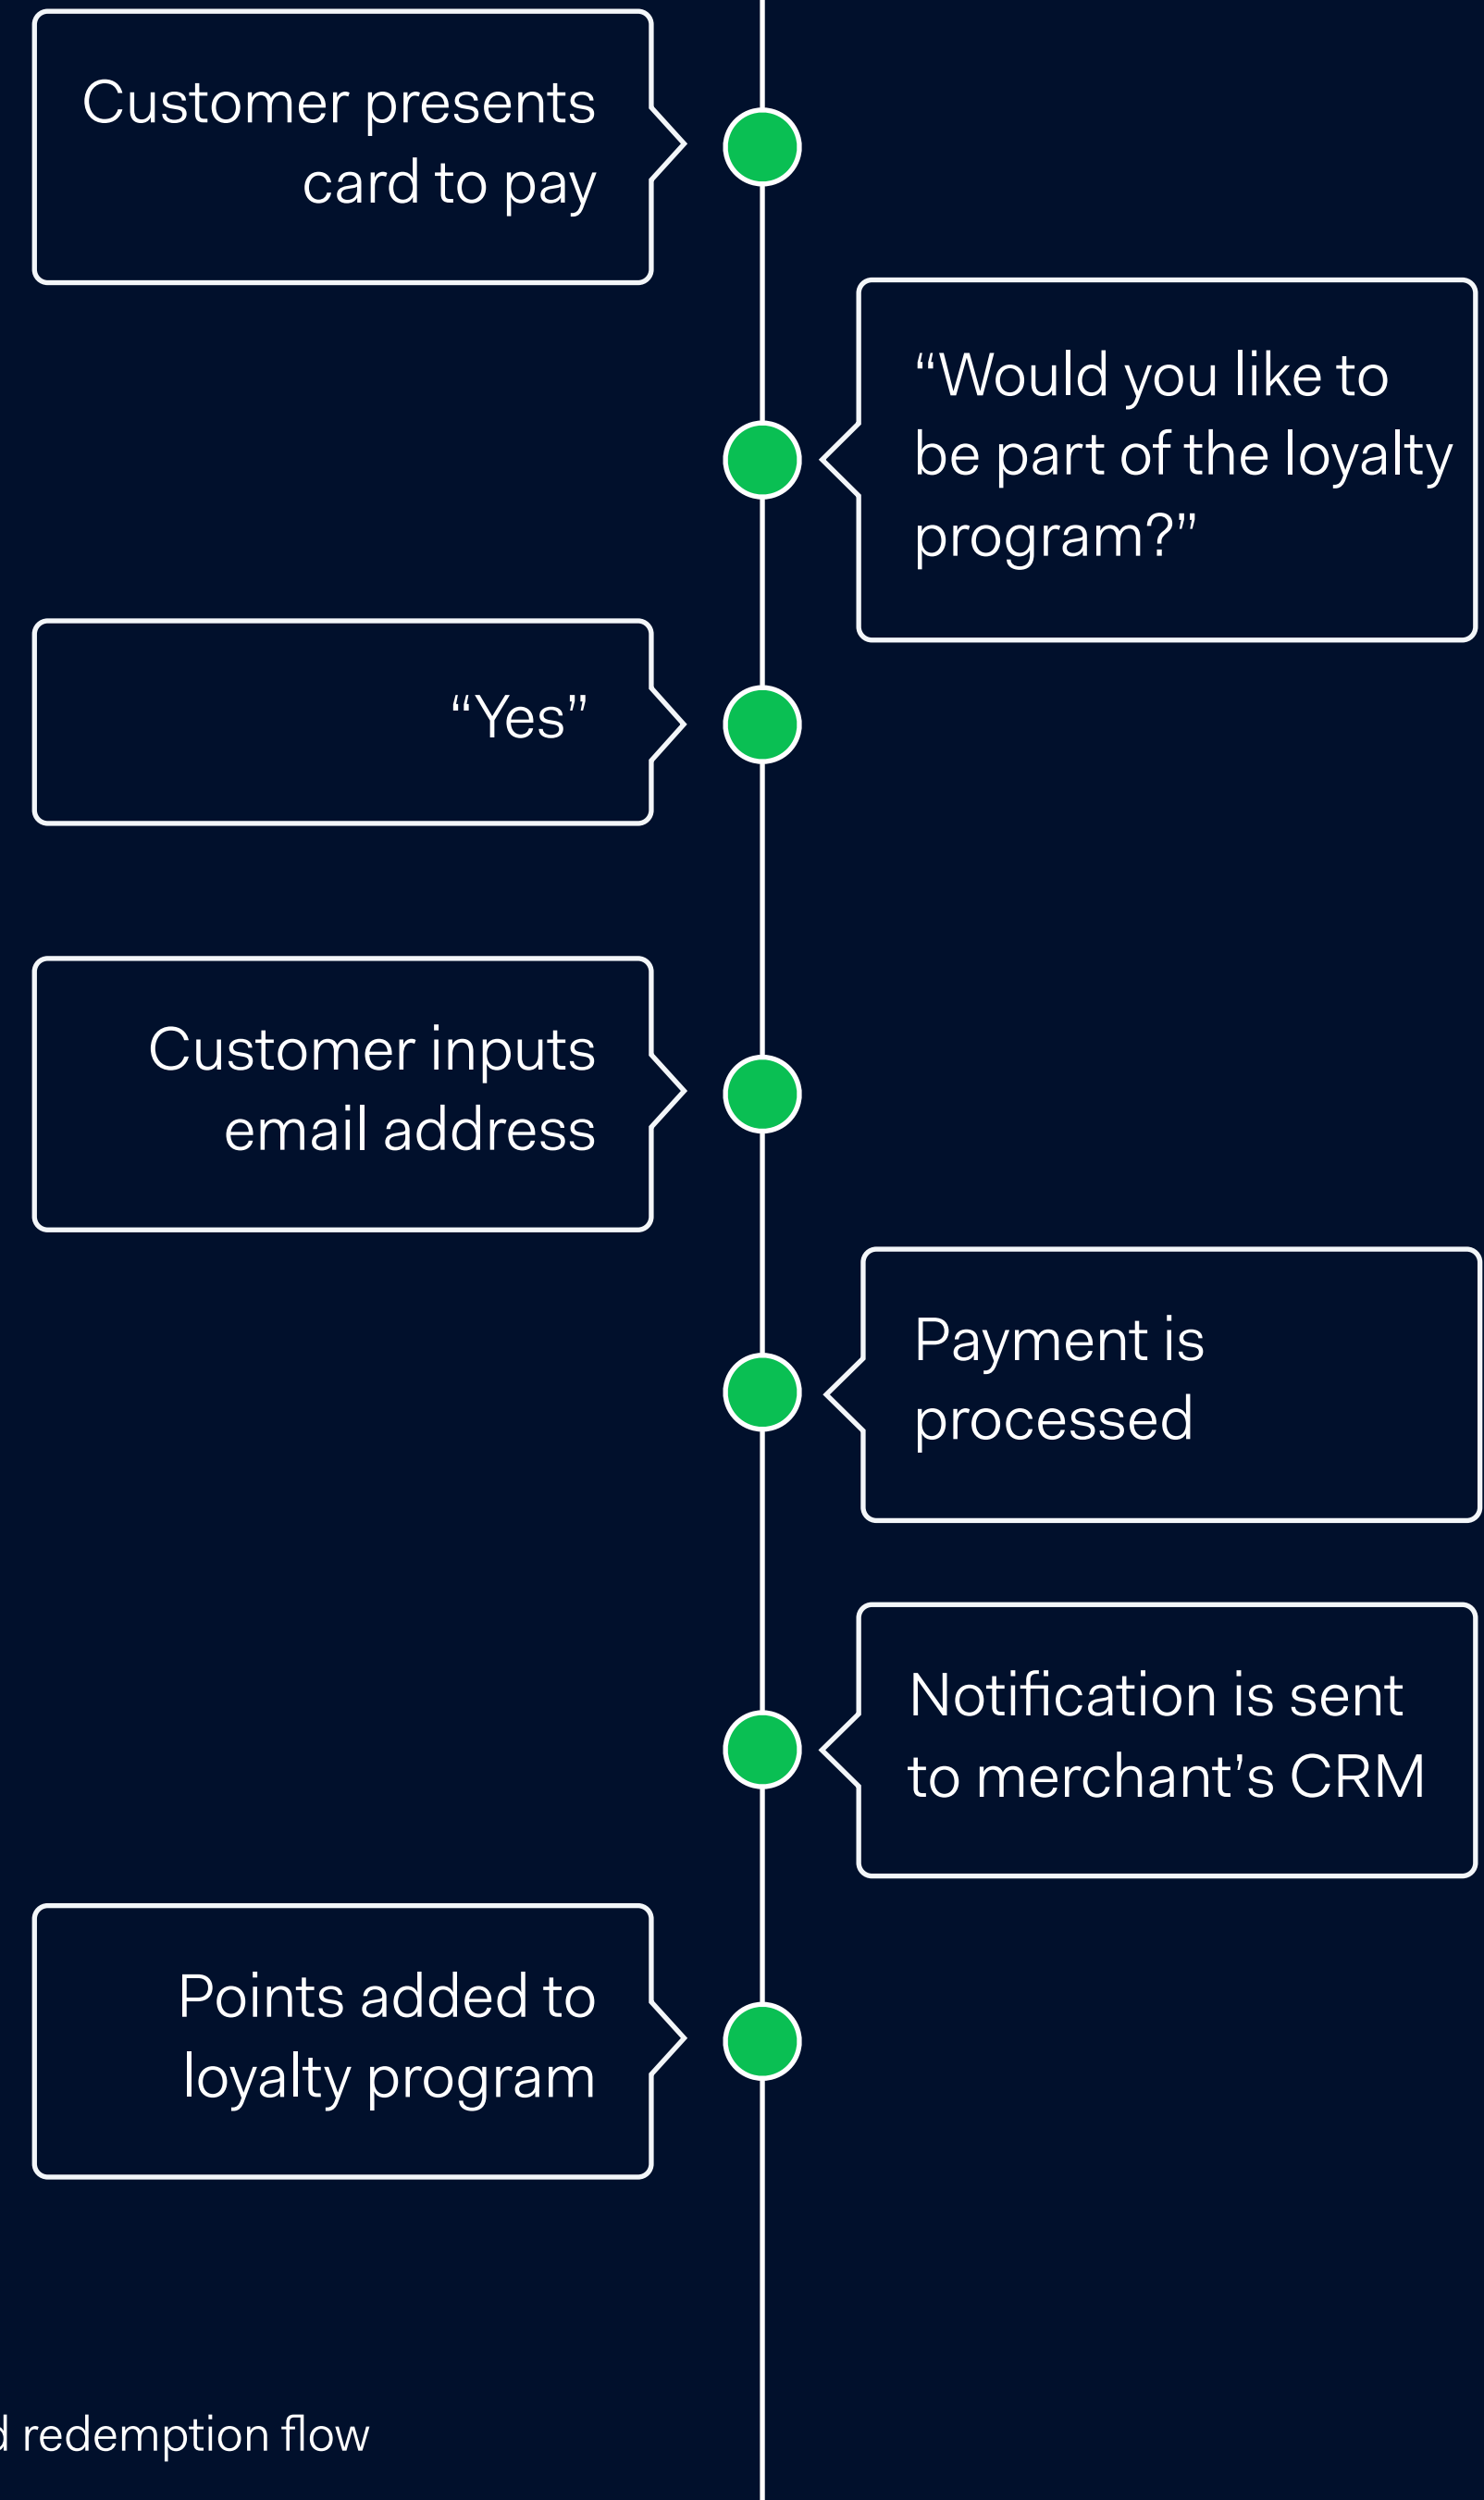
Customer presents card to pay

“Would you like to be part of the loyalty program?”

“Yes”

Customer inputs email address

Payment is processed

Notification is sent to merchant’s CRM

Points added to loyalty program

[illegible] redemption flow